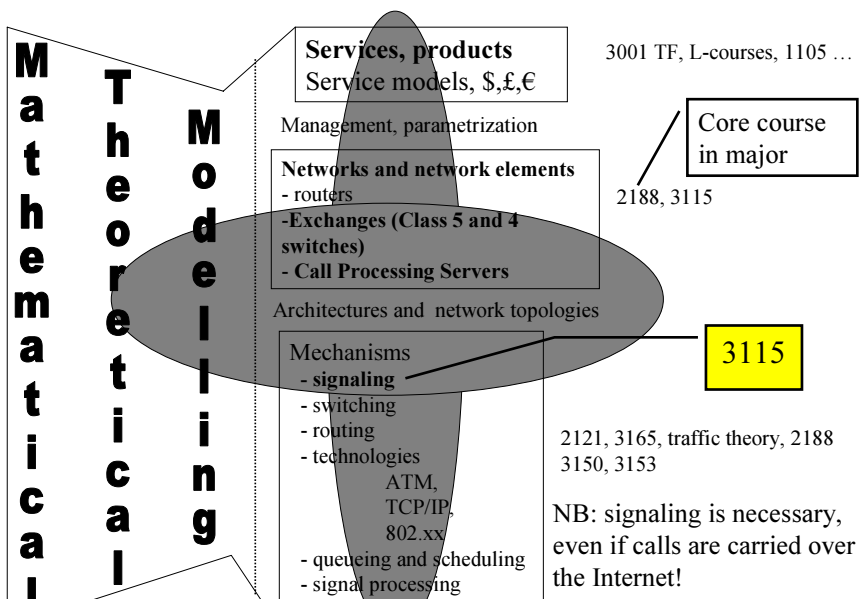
Mathematical

Theoretical

Modelling

Services, products
Service models, \$,£,€

3001 TF, L-courses, 1105 …

Management, parametrization

Core course in major

Networks and network elements
- routers
-Exchanges (Class 5 and 4 switches)
- Call Processing Servers

2188, 3115

Architectures and network topologies

Mechanisms
- signaling
- switching
- routing
- technologies
ATM,
TCP/IP,
802.xx
- queueing and scheduling
- signal processing

3115

2121, 3165, traffic theory, 2188
3150, 3153

NB: signaling is necessary, even if calls are carried over the Internet!